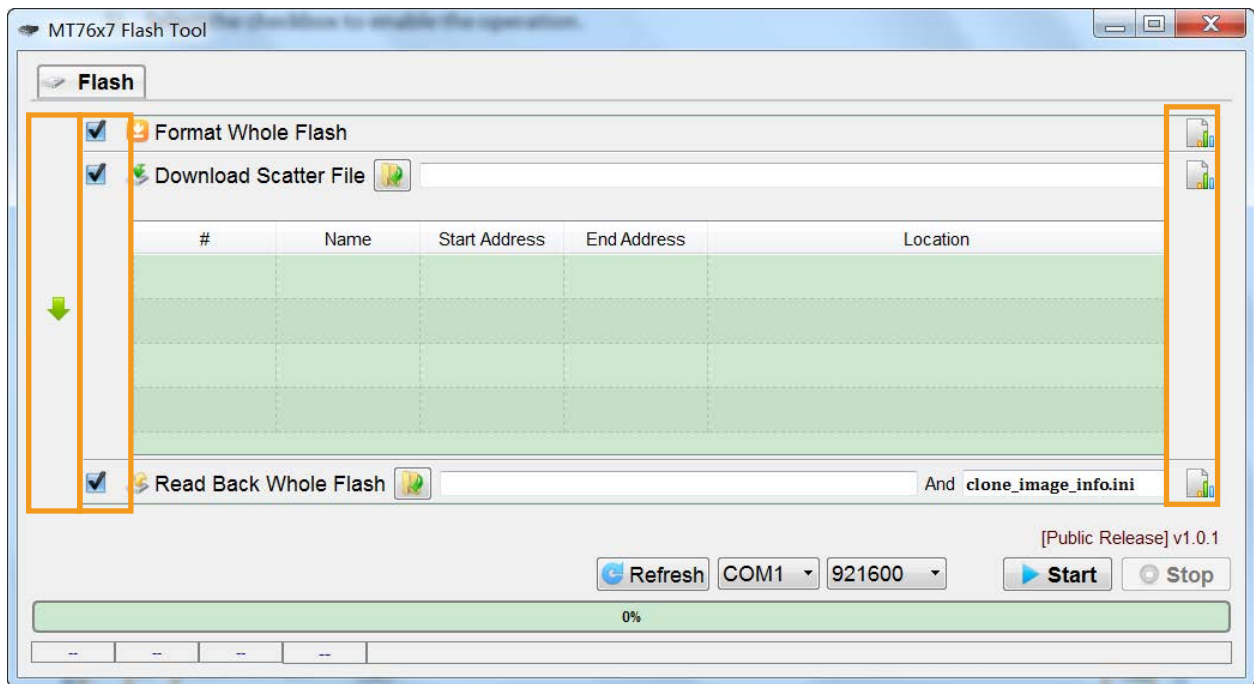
MT76x7 Flash Tool

Flash

Format Whole Flash

Download Scatter File

| # | Name | Start Address | End Address | Location |
|---|---|---|---|---|
| | | | | |
| | | | | |
| | | | | |
| | | | | |

Read Back Whole Flash

And clone_image_info.ini

[Public Release] v1.0.1

Refresh COM1 921600 Start Stop

0%

-- -- -- --